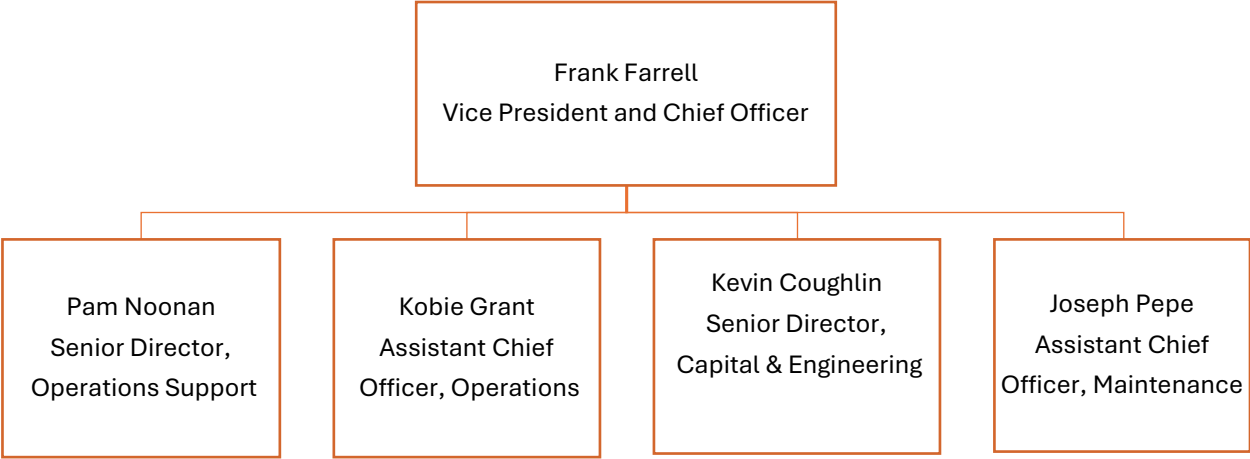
Frank Farrell
Vice President and Chief Officer

Pam Noonan
Senior Director,
Operations Support

Kobie Grant
Assistant Chief
Officer, Operations

Kevin Coughlin
Senior Director,
Capital & Engineering

Joseph Pepe
Assistant Chief
Officer, Maintenance